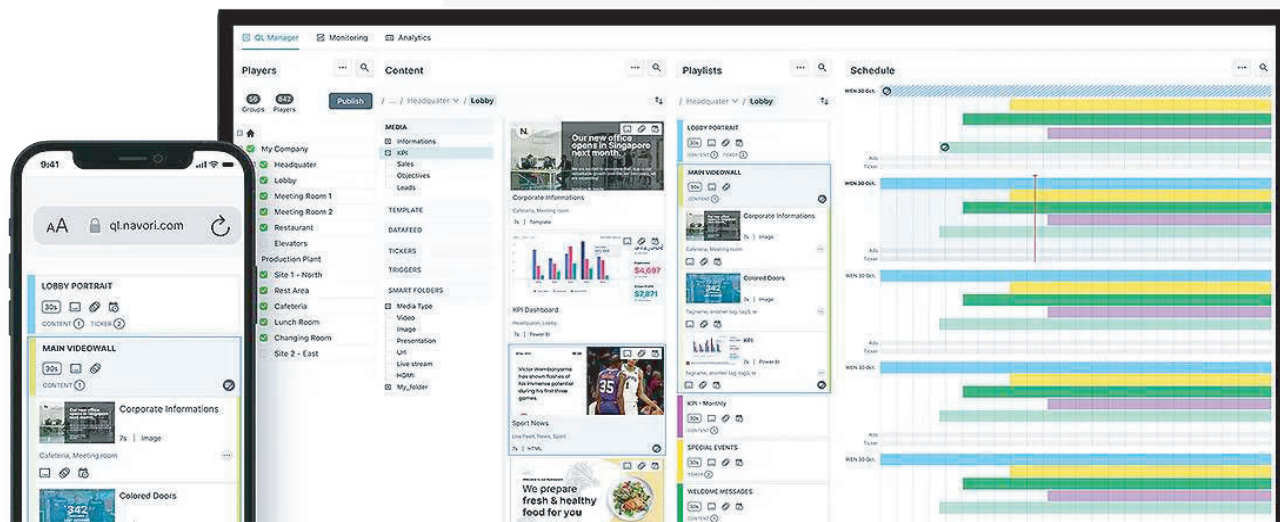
QL Manager Monitoring Analytics

Players
56 Groups 842 Players
Publish
My Company
Headquater
Lobby
Meeting Room 1
Meeting Room 2
Restaurant
Elevators
Production Plant
Site 1 - North
Rest Area
Cafeteria
Lunch Room
Changing Room
Site 2 - East

Content
/ ... / Headquater / Lobby
MEDIA
Informations
KPI
Sales
Objectives
Leads
TEMPLATE
DATAFEED
TICKERS
TRIGGERS
SMART FOLDERS
Media Type
Video
Image
Presentation
Url
Live stream
HTML
My_folder

Our new office opens in Singapore next month.
Corporate Informations
Cafeteria, Meeting room
7s | Template
$4,697
$7,871
KPI Dashboard
Headquater, Lobby
7s | Power BI
Sport News
7s | HTML
We prepare fresh & healthy food for you

Playlists
/ Headquater / Lobby
LOBBY PORTRAIT
30s
CONTENT 1 TICKER 2
MAIN VIDEOWALL
30s
CONTENT 1
Corporate Informations
7s | Image
Cafeteria, Meeting room
Colored Doors
7s | Image
KPI
7s | PowerBI
KPI - Monthly
SPECIAL EVENTS
WELCOME MESSAGES
30s

Schedule
WEN 30 Oct.
Ads
Ticker
WEN 30 Oct.
Ads
Ticker
WEN 30 Oct.
Ads
Ticker
WEN 30 Oct.
Ads
Ticker
WEN 30 Oct.

9:41
AA ql.navori.com
LOBBY PORTRAIT
30s
CONTENT 1 TICKER 2
MAIN VIDEOWALL
30s
CONTENT 1
Corporate Informations
7s | Image
Cafeteria, Meeting room
Colored Doors
342